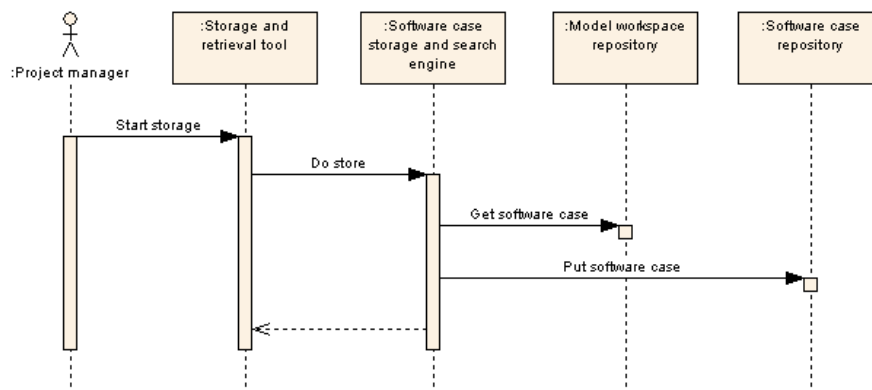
:Project manager

:Storage and retrieval tool

:Software case storage and search engine

:Model workspace repository

:Software case repository

Start storage

Do store

Get software case

Put software case